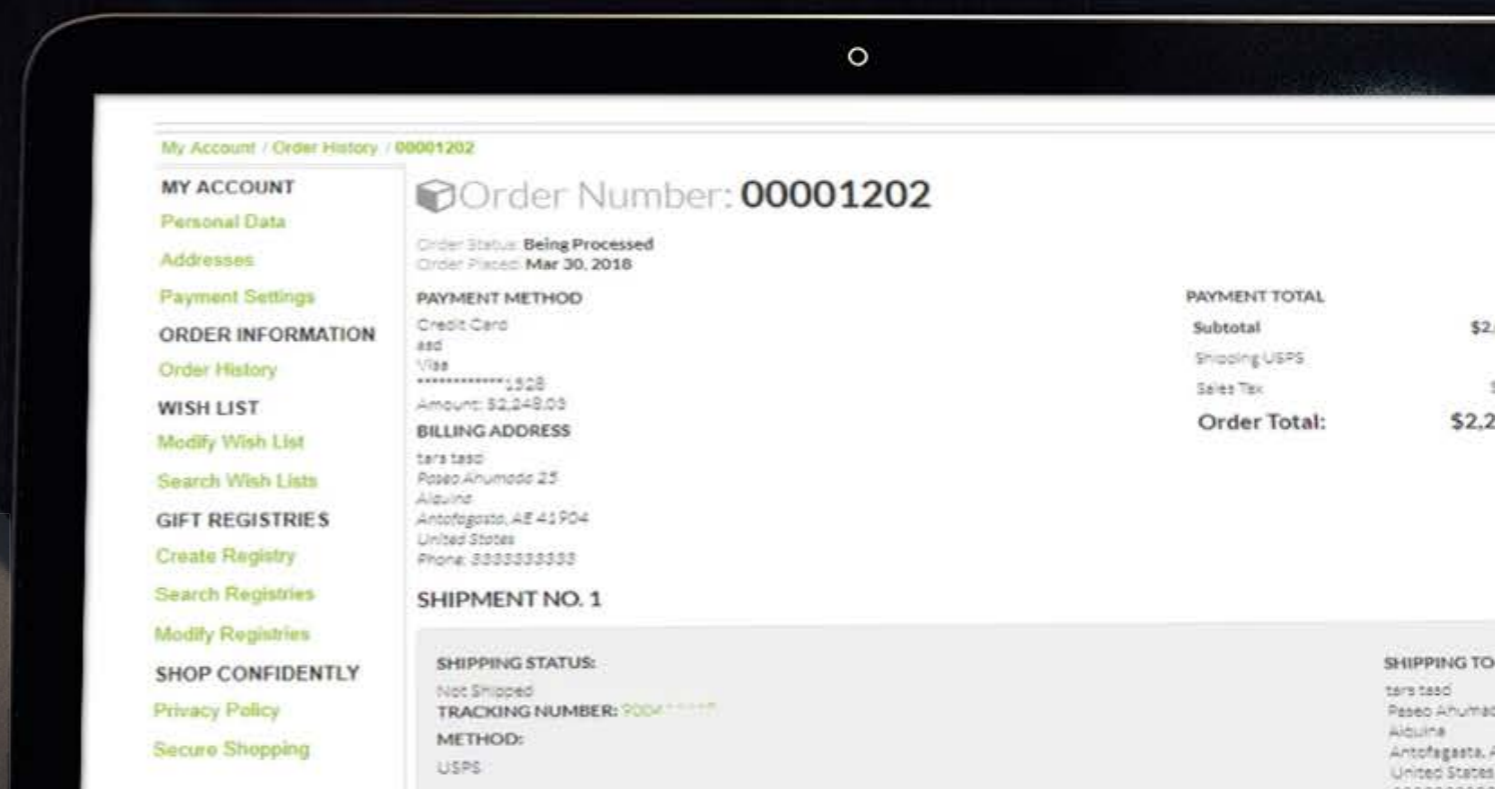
My Account / Order History / 00001202

MY ACCOUNT
Personal Data
Addresses
Payment Settings
ORDER INFORMATION
Order History
WISH LIST
Modify Wish List
Search Wish Lists
GIFT REGISTRIES
Create Registry
Search Registries
Modify Registries
SHOP CONFIDENTLY
Privacy Policy
Secure Shopping

Order Number: 00001202

Order Status: Being Processed
Order Placed: Mar 30, 2018

PAYMENT METHOD
Credit Card
asd
Visa
************1328
Amount: $2,248.03

BILLING ADDRESS
tars tasd
Paseo Ahumada 25
Alquina
Antofagasta, AE 41904
United States
Phone: 3333333333

PAYMENT TOTAL
Subtotal $2,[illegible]
Shipping USPS
Sales Tax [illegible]
Order Total: $2,2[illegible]

SHIPMENT NO. 1

SHIPPING STATUS:
Not Shipped
TRACKING NUMBER: 9004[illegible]
METHOD:
USPS

SHIPPING TO
tars tasd
Paseo Ahumad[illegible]
Alquina
Antofagasta, A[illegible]
United States